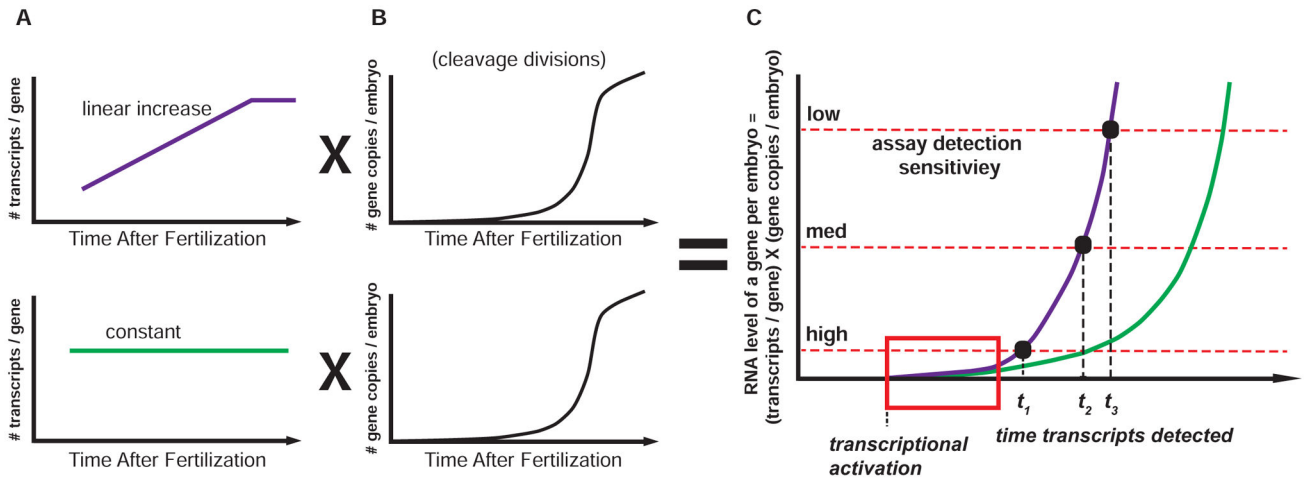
A

# transcripts / gene

linear increase

Time After Fertilization

# transcripts / gene

constant

Time After Fertilization

X

X

B

(cleavage divisions)

# gene copies / embryo

Time After Fertilization

# gene copies / embryo

Time After Fertilization

=

C

RNA level of a gene per embryo = (transcripts / gene) X (gene copies / embryo)

low

assay detection sensitiviey

med

high

$t_1$ $t_2$ $t_3$

transcriptional activation

time transcripts detected